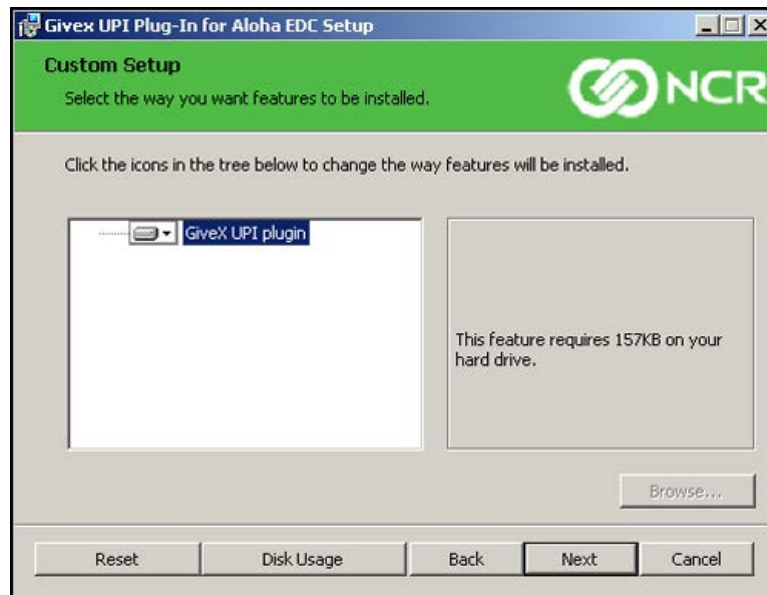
Givex UPI Plug-In for Aloha EDC Setup

Custom Setup

Select the way you want features to be installed.

NCR

Click the icons in the tree below to change the way features will be installed.

GiveX UPI plugin

This feature requires 157KB on your hard drive.

Browse...

Reset

Disk Usage

Back

Next

Cancel